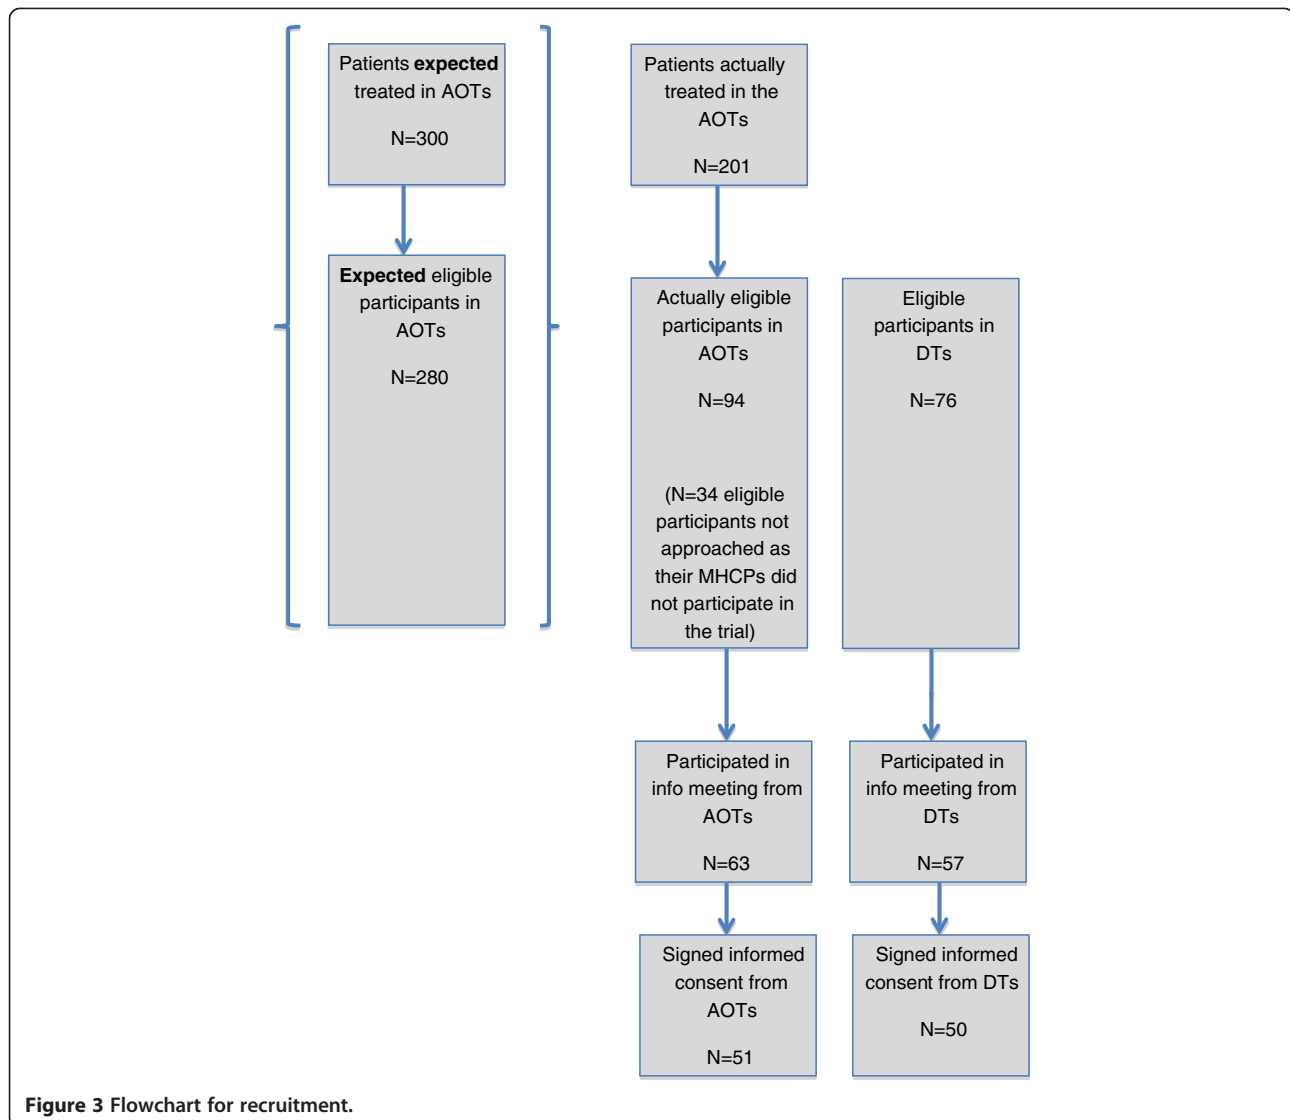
Patients **expected** treated in AOTs

N=300

**Expected** eligible participants in AOTs

N=280

Patients actually treated in the AOTs

N=201

Actually eligible participants in AOTs

N=94

(N=34 eligible participants not approached as their MHCPs did not participate in the trial)

Eligible participants in DTs

N=76

Participated in info meeting from AOTs

N=63

Participated in info meeting from DTs

N=57

Signed informed consent from AOTs

N=51

Signed informed consent from DTs

N=50

**Figure 3** Flowchart for recruitment.